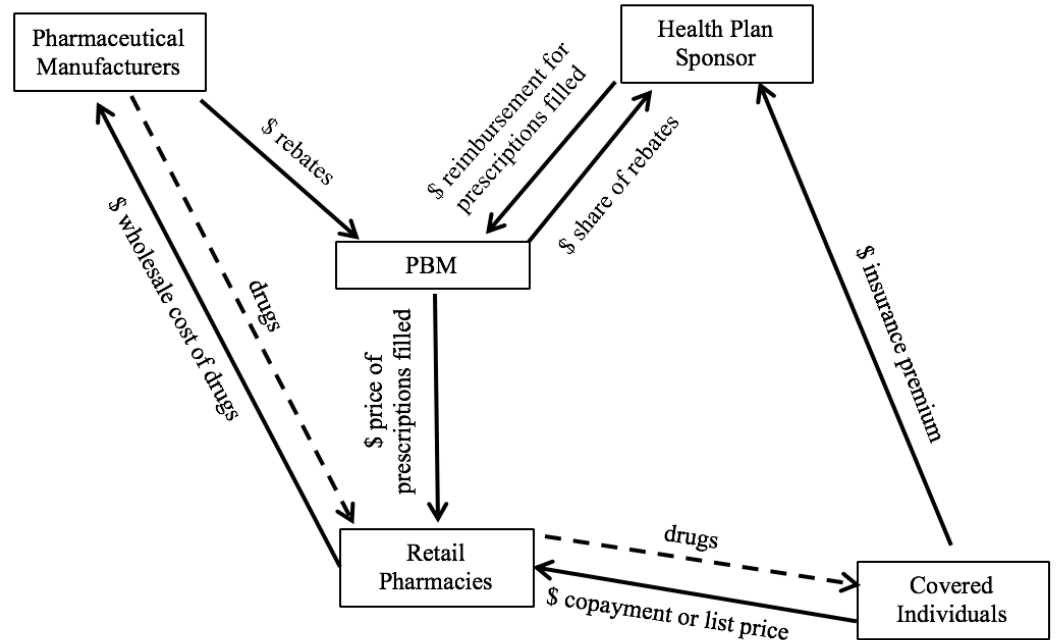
Pharmaceutical Manufacturers

Health Plan Sponsor

$ rebates

$ reimbursement for prescriptions filled

$ share of rebates

$ wholesale cost of drugs

drugs

PBM

$ price of prescriptions filled

$ insurance premium

Retail Pharmacies

drugs

Covered Individuals

$ copayment or list price